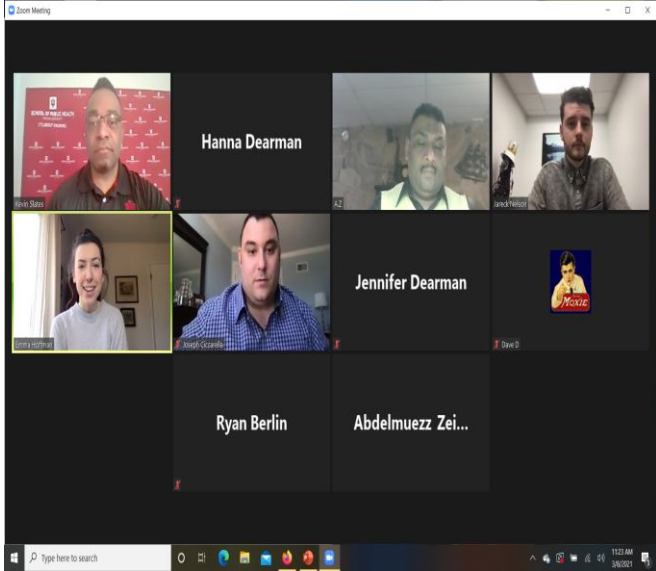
Zoom Meeting

SCHOOL OF PUBLIC HEALTH

Kevin Slates

Hanna Dearman

AZ

Jareck Nelson

Emma Hoffman

Joseph Ciccarelle

Jennifer Dearman

MOXIE

Dave D

Ryan Berlin

Abdelmuezz Zei...

Type here to search

11:23 AM
3/8/2021